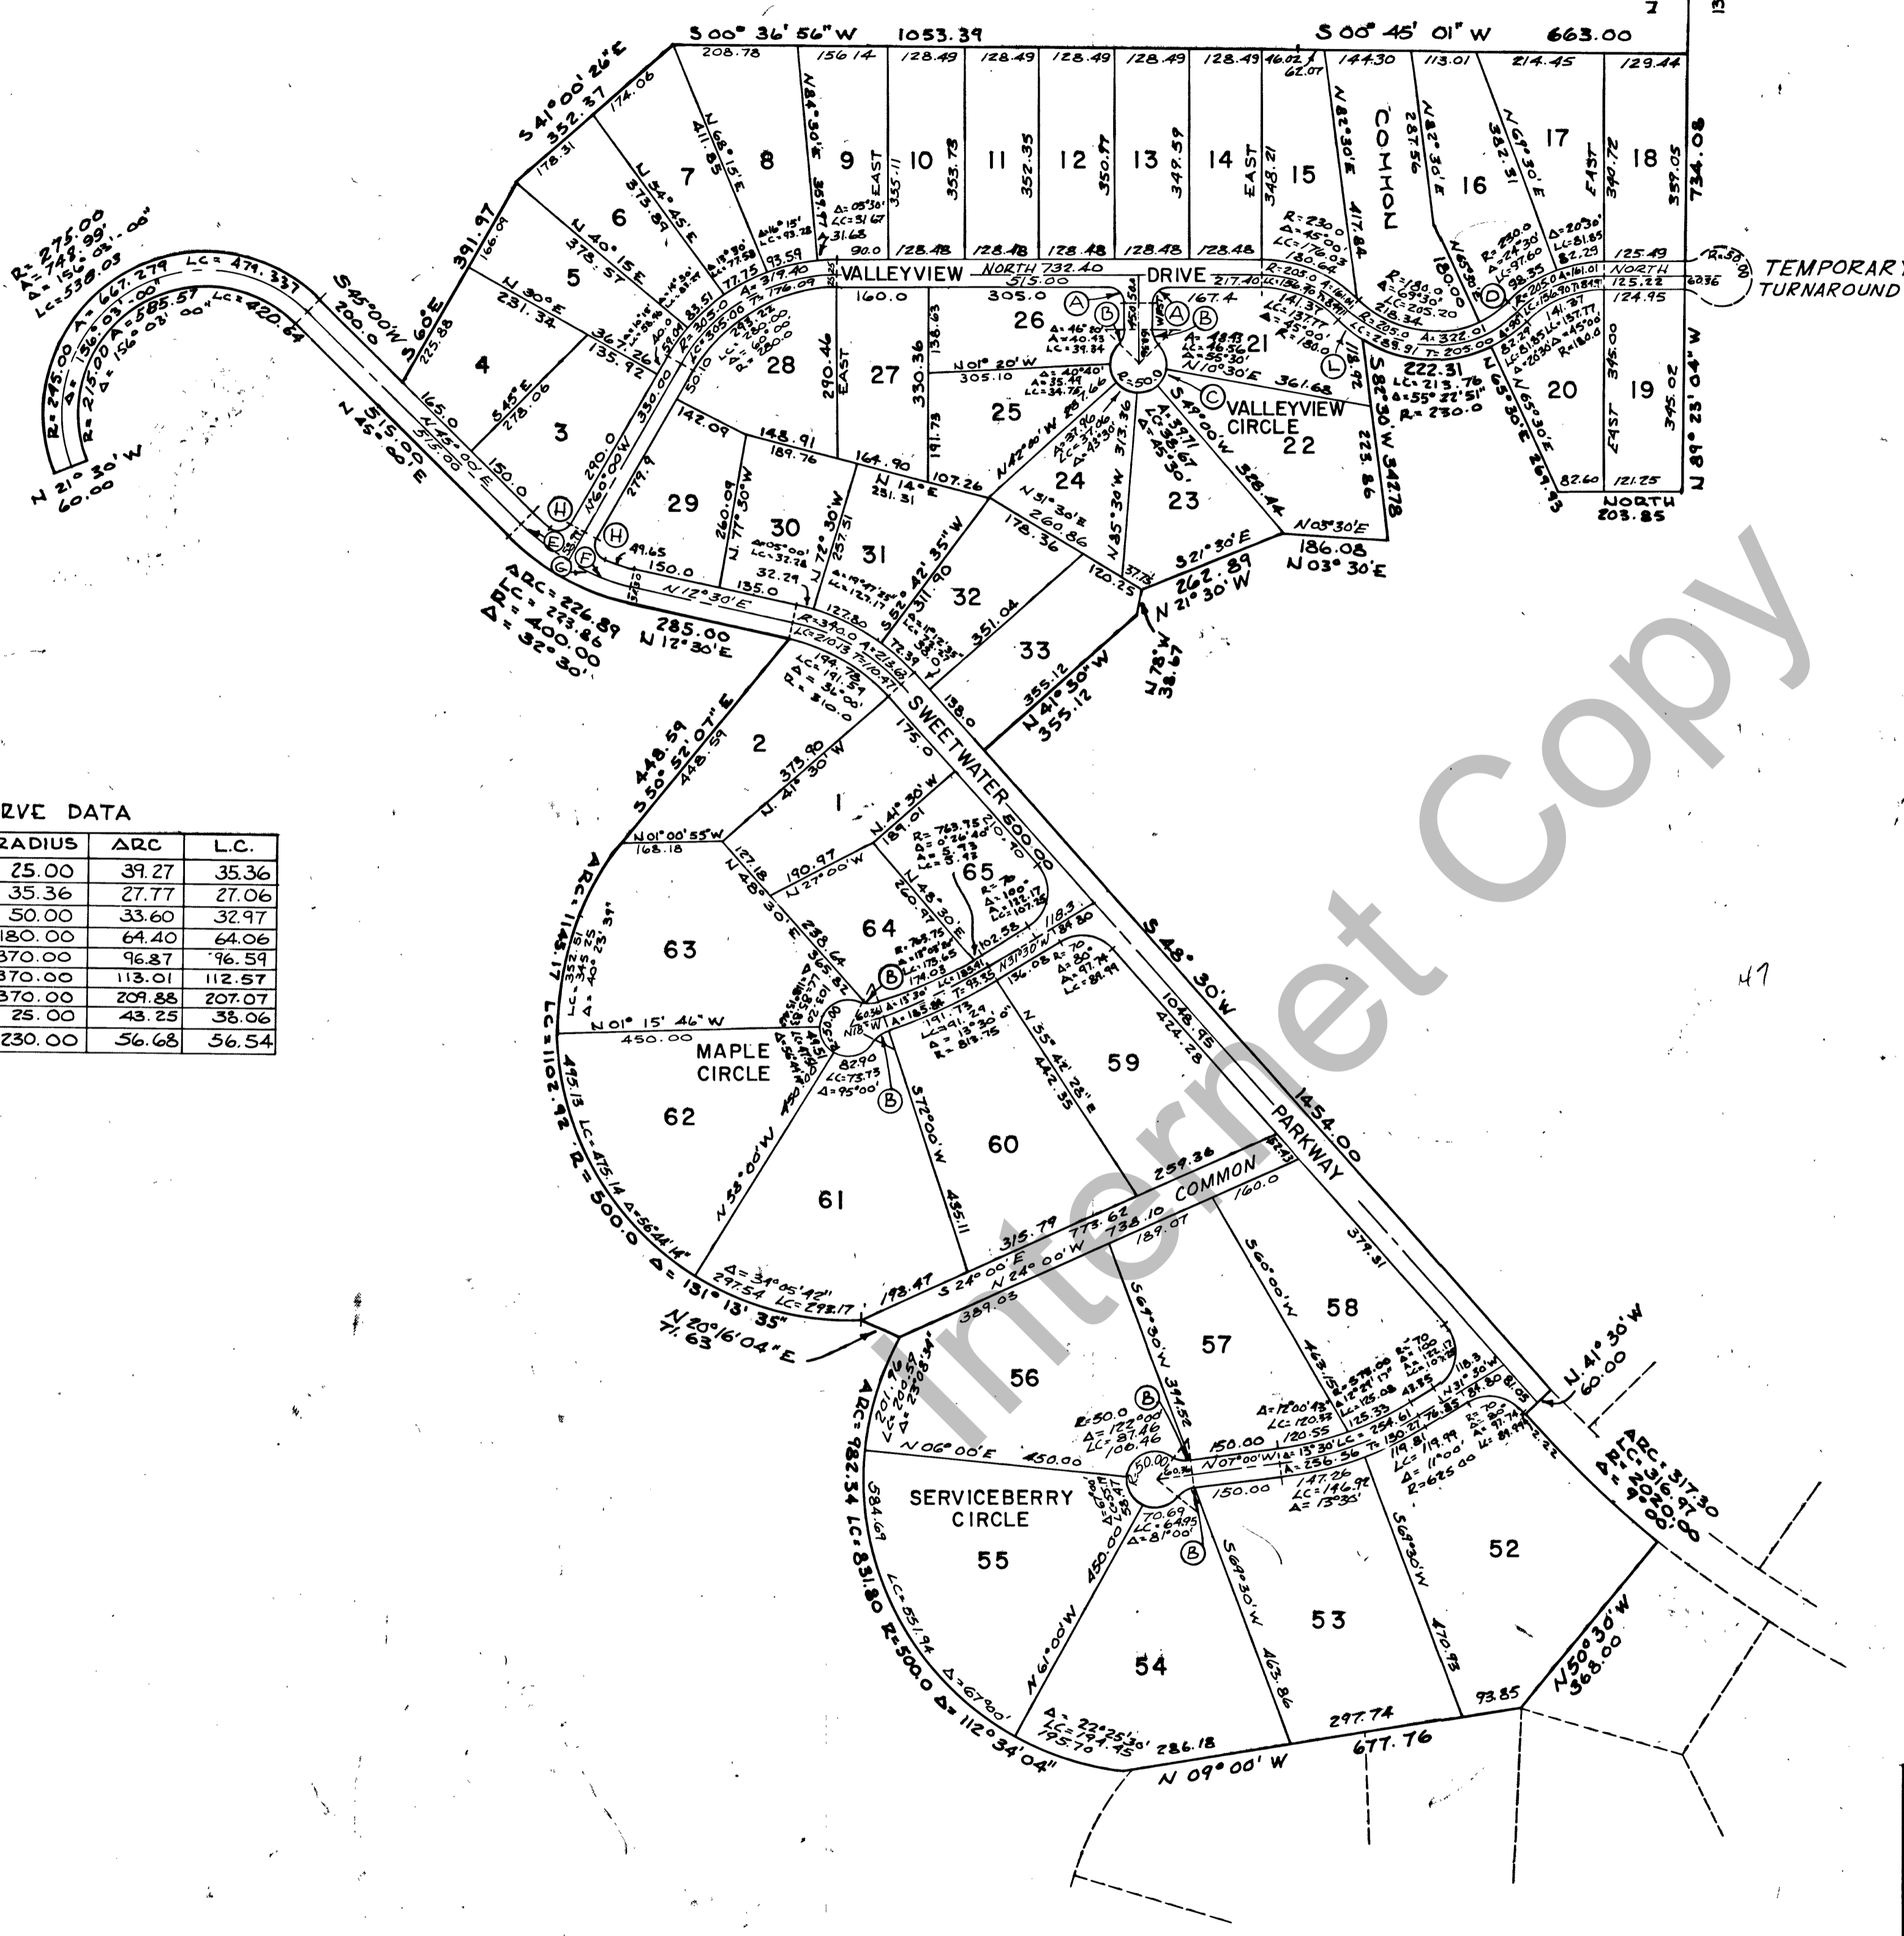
S 00° 36' 56" W 1053.39
S 00° 45' 01" W 663.00
7
13

208.78 156.14 128.49 128.49 128.49 128.49 128.49 16.02 62.07 144.30 113.01 214.45 129.44

S 41°00' 26" E 352.37
174.06
178.31

7 8 9 10 11 12 13 14 15 COMMON 16 17 18

N 68° 15' E 411.85
N 84° 45' E 373.89
N 40° 15' E 373.57
N 30° E 231.34
S 45° E 278.06
EAST 355.11
353.73
352.35
350.97
349.59
EAST 348.21
N 82° 30' E 417.84
N 82° 30' E 387.56
N 69° 30' E 382.51
EAST 340.72
359.05
734.08

90.0 128.48 128.48 128.48 128.48 128.48
125.49
TEMPORARY TURNAROUND
R=50.00

VALLEYVIEW NORTH 732.40 DRIVE
515.00
160.0 305.0 167.4 217.40
NORTH 125.22 124.95
222.31

6 5 4 3 28 27 26 25 24 23 22 21 20 19

391.97
166.09
S 60° E 225.88
S 45°00' W 200.0
515.00 N 45°00' E
N 45°00' E 375.00
165.0 150.0

R=275.00
Δ=148.99'
LC=538.03
A=667.279 LC=479.337
R=215.00 A=585.57
Δ=156°03'00"
LC=420.64
N 21° 30' W 60.00

290.46 EAST
330.36
138.63
N 01° 20' W 305.10
191.73
N 42° 00' W 297.66
N 31° 30' E 260.86
N 35° 30' W 313.36
S 49° 00' W 328.44
N 10° 30' E
361.68
VALLEYVIEW CIRCLE
S 82° 30' W 342.78
223.86
N 03° 30' E 186.08
N 03° 30' E
S 21° 30' E 262.89
N 21° 30' W

R=230.0
Δ=45°00'
LC=176.03
180.64
R=205.0
141.37
LC=137.77
Δ=45°00'
R=180.0
LC=285.91
T=205.00
Δ=322.01
LC=213.76
Δ=55° 22' 51"
R=230.0
N 65° 30' E 269.93
EAST 345.00
345.02
N 89° 23' 04" W
82.60 121.25
NORTH 203.85

142.09 148.91 189.76 164.90 107.26 178.36
N 14° E 231.31
N 60°00' W 290.0
279.9
29 30 31 32 33
260.09
N 77° 30' W
N 72° 30' W 237.51
S 42° 35' W 311.90
351.04
120.25
37.75
49.65 150.0 135.0
N 12° 30' E
127.80
ARC=226.89
LC=223.86
R=400.00
Δ=32°30'
285.00
N 12° 30' E
N 78° W 38.67
355.12
N 41° 30' W 355.12
138.0

2 1
448.59
S 50° 52' 07" E 448.59
373.90 N 41° 30' W
N 01° 00' 55" W 168.18
N 41° 30' W 189.01
SWEETWATER 500.00
175.0

RVE DATA

| RADIUS | ARC | L.C. |
|---|---|---|
| 25.00 | 39.27 | 35.36 |
| 35.36 | 27.77 | 27.06 |
| 50.00 | 33.60 | 32.97 |
| 180.00 | 64.40 | 64.06 |
| 370.00 | 96.87 | 96.59 |
| 370.00 | 113.01 | 112.57 |
| 370.00 | 209.88 | 207.07 |
| 25.00 | 43.25 | 38.06 |
| 230.00 | 56.68 | 56.54 |

63 64 65 62 61 60 59
127.18 190.97 N 27°00' W
N 48° 30' E
ARC=1145.17 LC=1102.92 R=500.0 Δ=131° 13' 35"
N 01° 15' 46" W 450.00
MAPLE CIRCLE
N 53° 00' W 450
S 72° 00' W 435.11
N 35° 42' 28" E 442.35
S 48° 30' W 1048.95 424.28
1454.00
PARKWAY
Δ=34° 05' 42" 297.54 LC=293.17
N 20° 16' 04" E 71.63
193.47 S 24° 00' E 315.79
773.62 N 24° 00' W 738.10 COMMON
259.36
389.03 189.07 160.0
379.91
N 31° 30' W

58 57 56 55 54 53 52
S 64° 30' W 394.52
S 60°00' W 463.15
N 06° 00' E 450.00
SERVICEBERRY CIRCLE
150.00 N 07° 00' W
150.00
R=50.0
Δ=122°00'
LC=87.46
106.46
70.69
LC=64.95
Δ=81°00'
ARC=982.34 LC=831.80 R=500.0 Δ=112° 34' 04"
584.69
LC=551.94
Δ=67°00'
N 61° 00' W 450.00
S 69° 30' W 463.86
S 69° 30' W 470.93
Δ=22° 25' 30"
LC=194.45
195.70 286.18
297.74
N 09° 00' W 677.76
93.85
N 50° 30' W 368.00
N 41° 30' W 60.00
ARC=317.30
LC=316.97
Δ=90°00'
47

Internet Copy